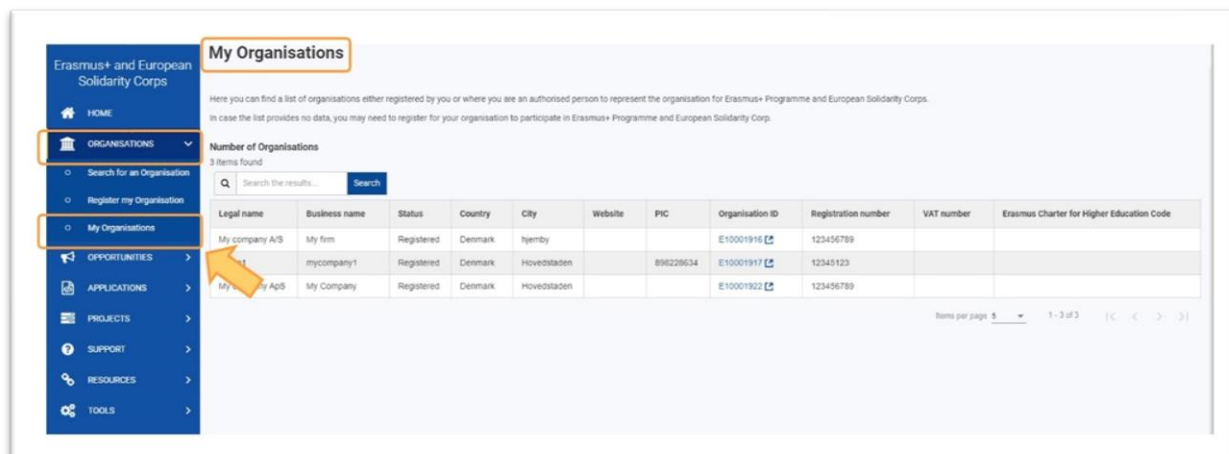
Erasmus+ and European Solidarity Corps

HOME

ORGANISATIONS

Search for an Organisation

Register my Organisation

My Organisations

OPPORTUNITIES

APPLICATIONS

PROJECTS

SUPPORT

RESOURCES

TOOLS

My Organisations

Here you can find a list of organisations either registered by you or where you are an authorised person to represent the organisation for Erasmus+ Programme and European Solidarity Corps.

In case the list provides no data, you may need to register for your organisation to participate in Erasmus+ Programme and European Solidarity Corp.

Number of Organisations

3 items found

Search the results...

Search

| Legal name | Business name | Status | Country | City | Website | PIC | Organisation ID | Registration number | VAT number | Erasmus Charter for Higher Education Code |
|---|---|---|---|---|---|---|---|---|---|---|
| My company A/S | My firm | Registered | Denmark | hjemby | | | E10001916 | 123456789 | | |
| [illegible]1 | mycompany1 | Registered | Denmark | Hovedstaden | | 898228634 | E10001917 | 12345123 | | |
| My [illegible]y ApS | My Company | Registered | Denmark | Hovedstaden | | | E10001922 | 123456789 | | |

Items per page 5

1 - 3 of 3